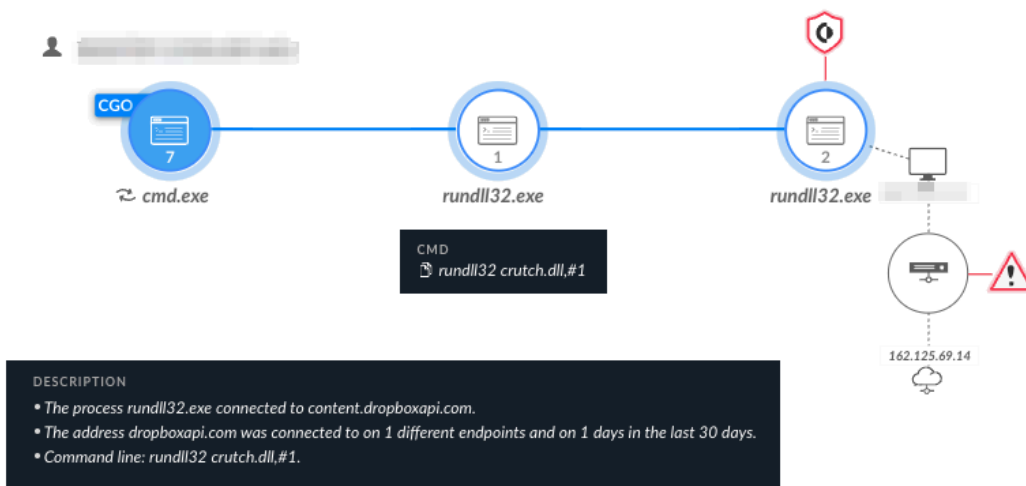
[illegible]

CGO

7

cmd.exe

1

rundll32.exe

2

rundll32.exe

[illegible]

CMD

rundll32 crutch.dll,#1

162.125.69.14

DESCRIPTION

• The process rundll32.exe connected to content.dropboxapi.com.

• The address dropboxapi.com was connected to on 1 different endpoints and on 1 days in the last 30 days.

• Command line: rundll32 crutch.dll,#1.